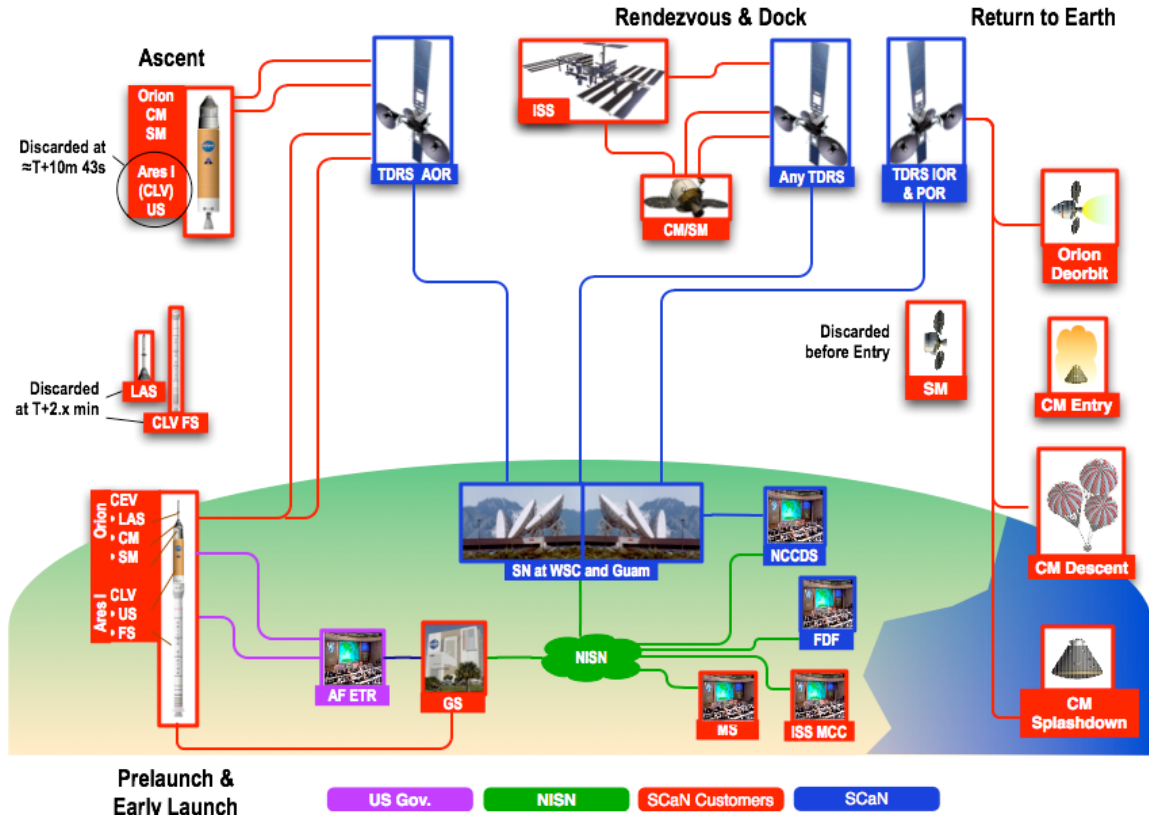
Ascent

Rendezvous & Dock

Return to Earth

Orion CM SM

Discarded at ≈T+10m 43s

Ares I (CLV) US

TDRS AOR

ISS

CM/SM

Any TDRS

TDRS IOR & POR

Orion Deorbit

Discarded before Entry

SM

CM Entry

LAS

Discarded at T+2.x min

CLV FS

Orion CEV
• LAS
• CM
• SM

Ares I CLV
• US
• FS

SN at WSC and Guam

NCCDS

FDF

NISN

AF ETR

GS

MS

ISS MCC

CM Descent

CM Splashdown

Prelaunch & Early Launch

US Gov.

NISN

SCaN Customers

SCaN